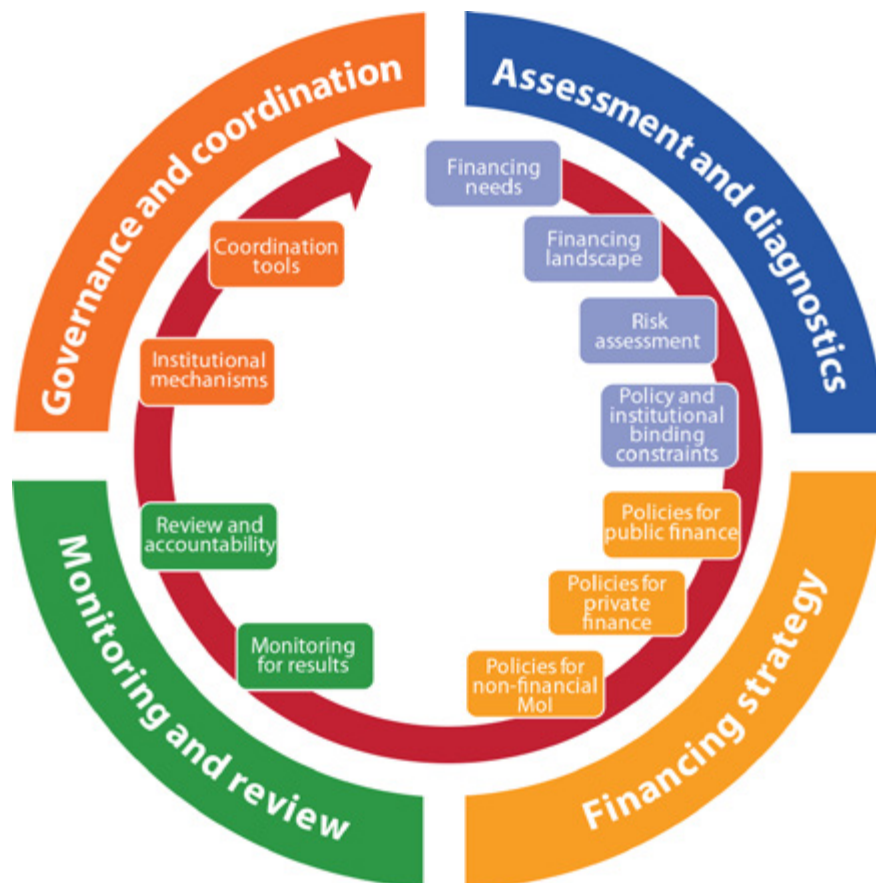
Governance and coordination

Assessment and diagnostics

Financing needs

Financing landscape

Risk assessment

Policy and institutional binding constraints

Financing strategy

Policies for public finance

Policies for private finance

Policies for non-financial MoI

Monitoring and review

Monitoring for results

Review and accountability

Institutional mechanisms

Coordination tools